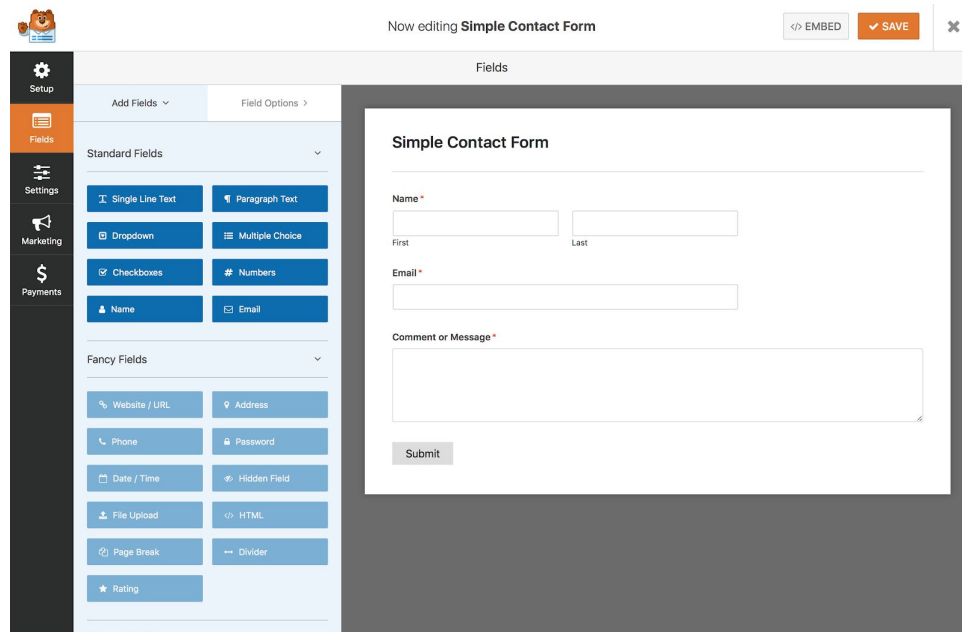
Now editing **Simple Contact Form**

</> EMBED

✔ SAVE

Setup

Fields

Settings

Marketing

Payments

Fields

Add Fields

Field Options >

Standard Fields

Single Line Text

Paragraph Text

Dropdown

Multiple Choice

Checkboxes

Numbers

Name

Email

Fancy Fields

Website / URL

Address

Phone

Password

Date / Time

Hidden Field

File Upload

HTML

Page Break

Divider

Rating

Simple Contact Form

Name *

First

Last

Email *

Comment or Message *

Submit